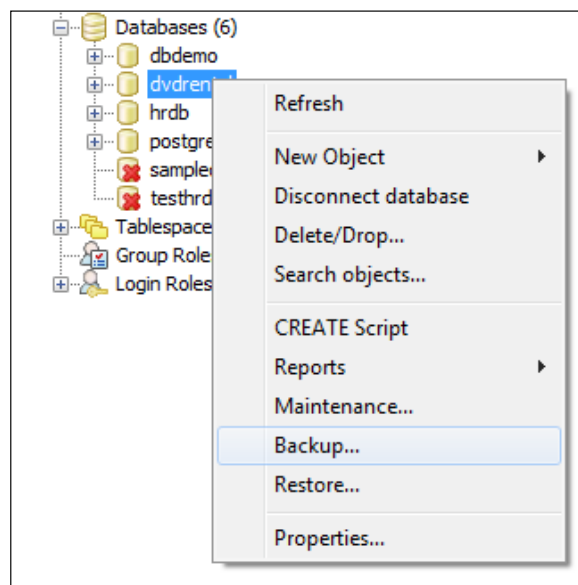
Databases (6)
dbdemo
dvdren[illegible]
hrdb
postgre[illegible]
sample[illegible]
testhrd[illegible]
Tablespace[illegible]
Group Role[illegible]
Login Roles

Refresh

New Object
Disconnect database
Delete/Drop...
Search objects...

CREATE Script
Reports
Maintenance...
Backup...
Restore...

Properties...